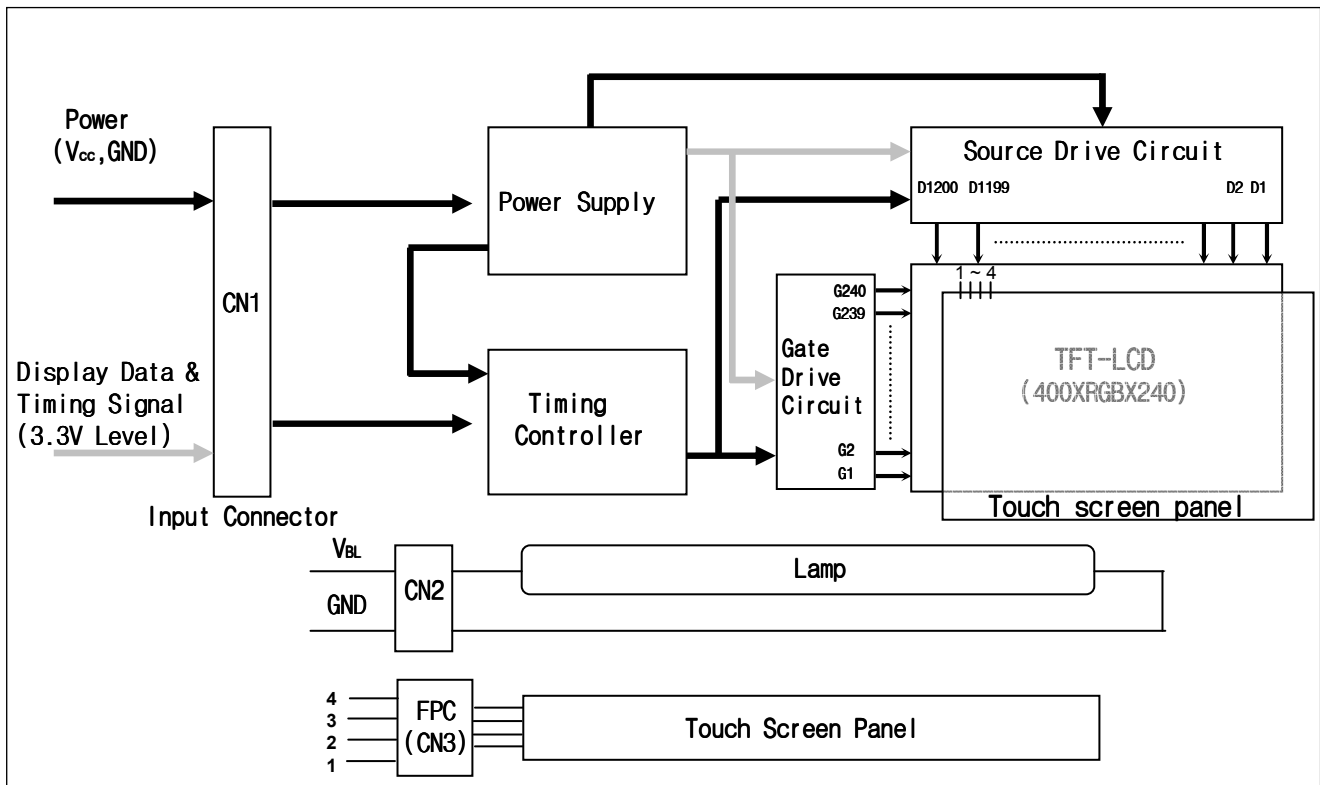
Power
($V_{cc}$,GND)

CN1

Display Data &
Timing Signal
(3.3V Level)

Input Connector

Power Supply

Timing
Controller

Source Drive Circuit

D1200 D1199

D2 D1

G240
G239

Gate
Drive
Circuit

G2
G1

1 ~ 4

TFT-LCD
(400XRGBX240)

Touch screen panel

$V_{BL}$

GND

CN2

Lamp

4
3
2
1

FPC
(CN3)

Touch Screen Panel